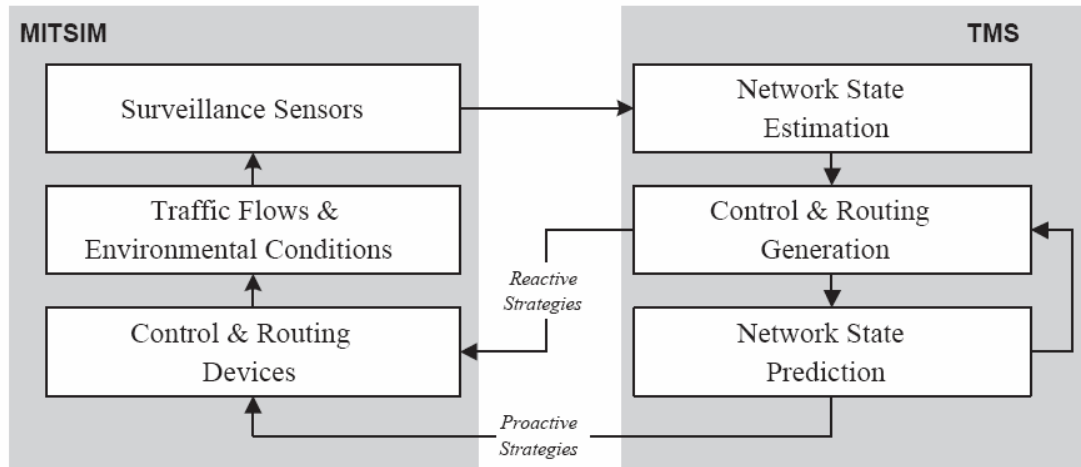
MITSIM

TMS

Surveillance Sensors

Traffic Flows & Environmental Conditions

Control & Routing Devices

Network State Estimation

Control & Routing Generation

Network State Prediction

Reactive Strategies

Proactive Strategies